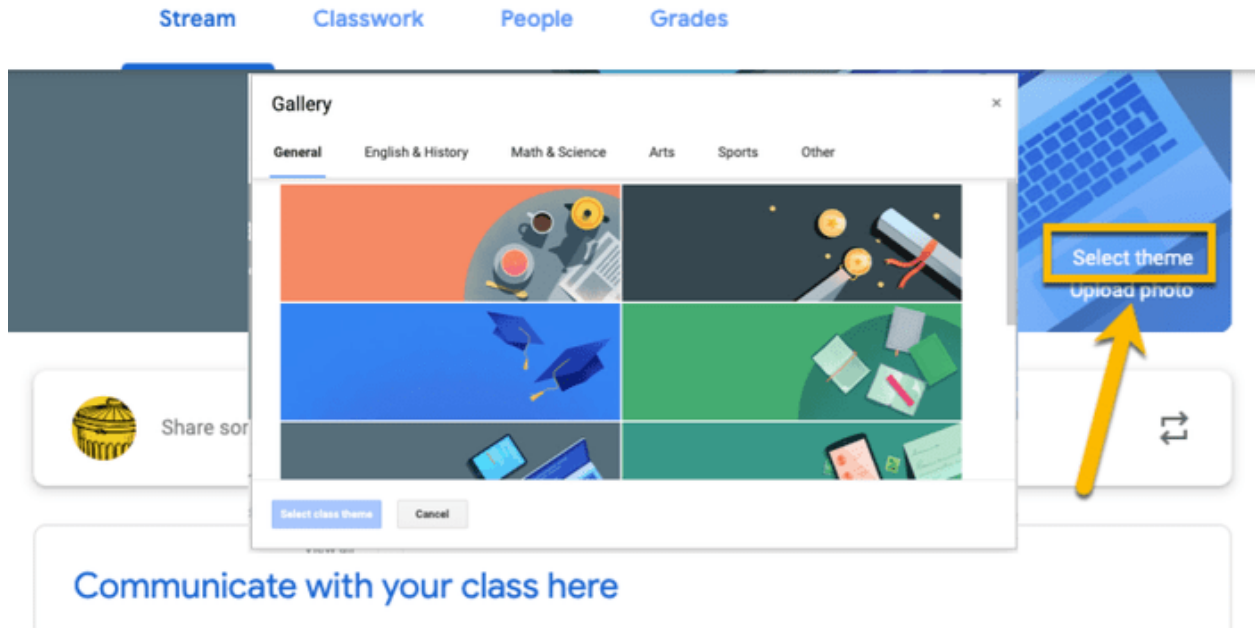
Stream Classwork People Grades

Gallery ×

General English & History Math & Science Arts Sports Other

Select class theme Cancel

Select theme
Upload photo

Share sor

Communicate with your class here